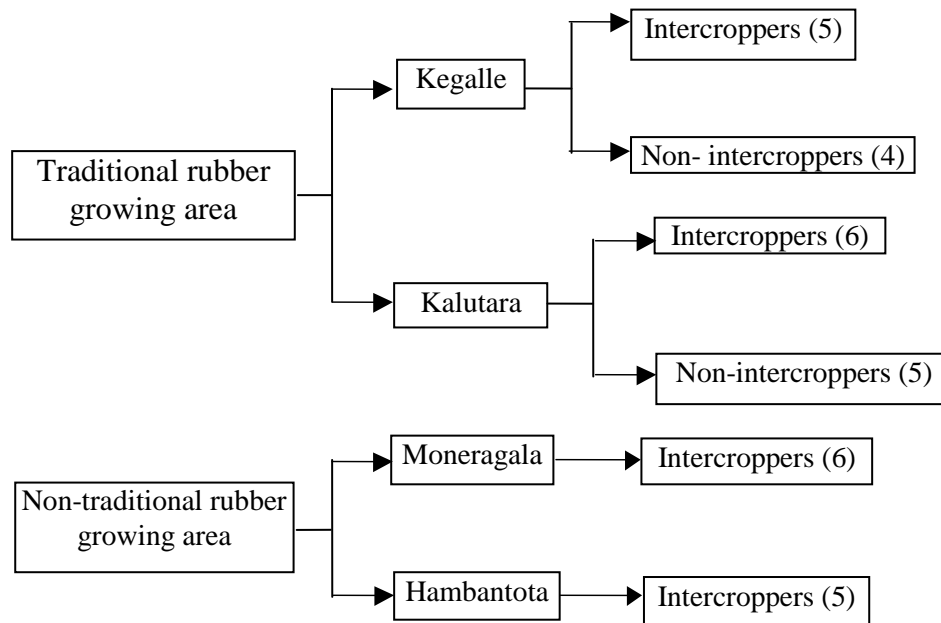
Traditional rubber growing area

Kegalle

Intercroppers (5)

Non- intercroppers (4)

Kalutara

Intercroppers (6)

Non-intercroppers (5)

Non-traditional rubber growing area

Moneragala

Intercroppers (6)

Hambantota

Intercroppers (5)